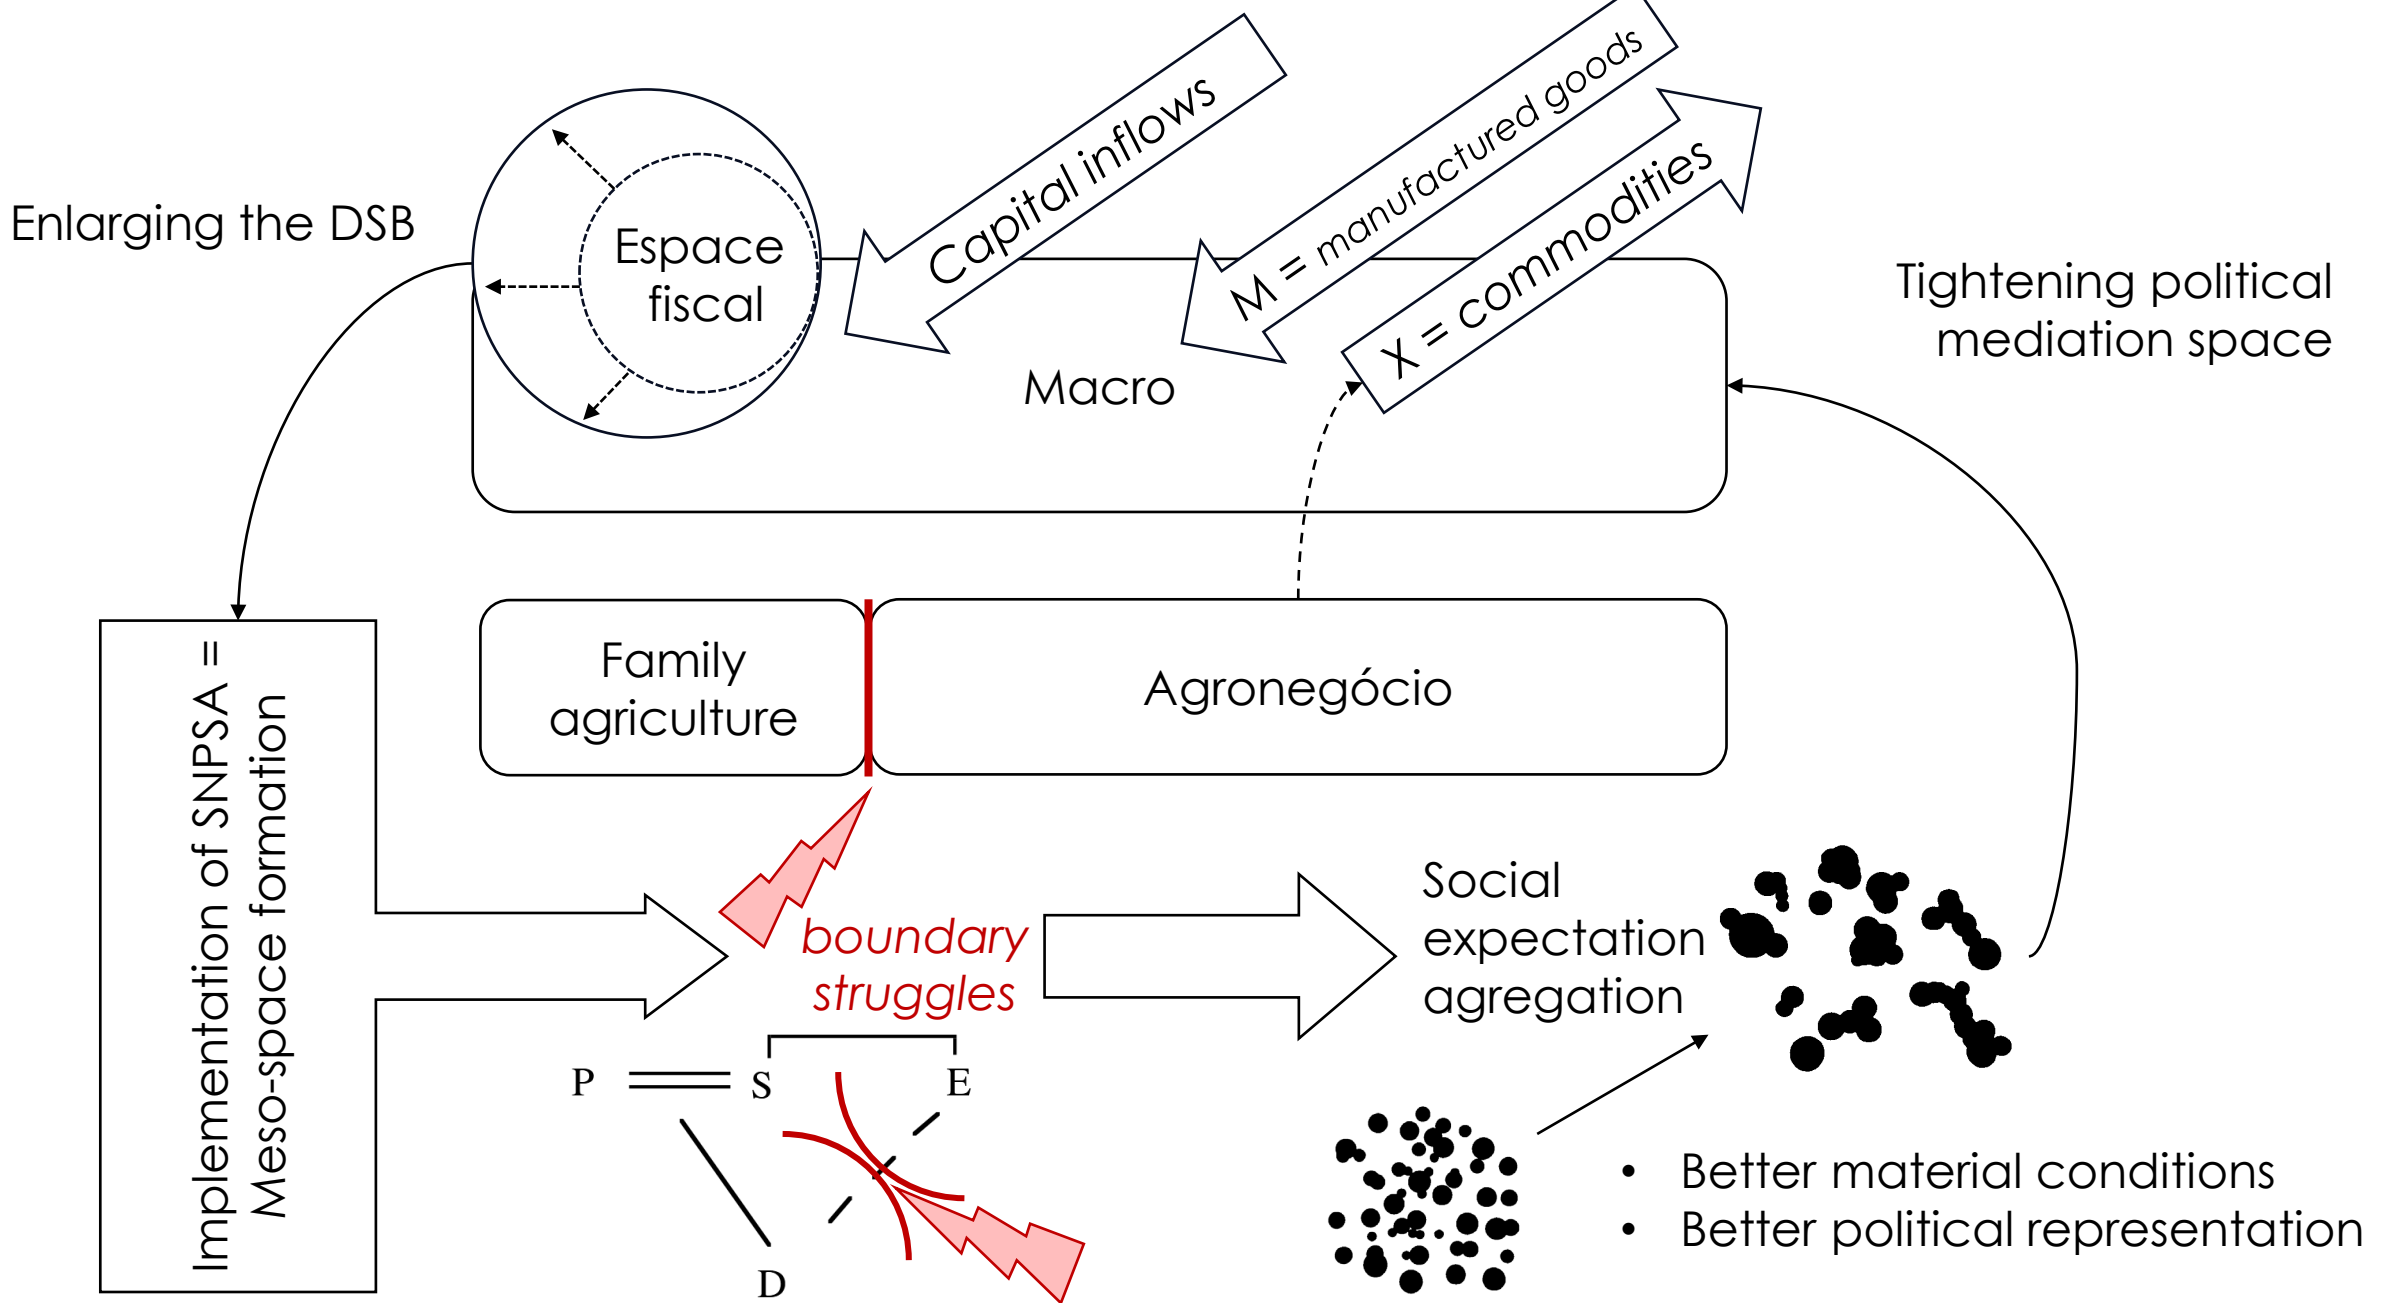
Enlarging the DSB

Espace fiscal

Capital inflows

M = manufactured goods

X = commodities

Macro

Tightening political mediation space

Implementation of SNPSA = Meso-space formation

Family agriculture

Agronegócio

boundary struggles

Social expectation agregation

P

S

E

D

• Better material conditions
• Better political representation